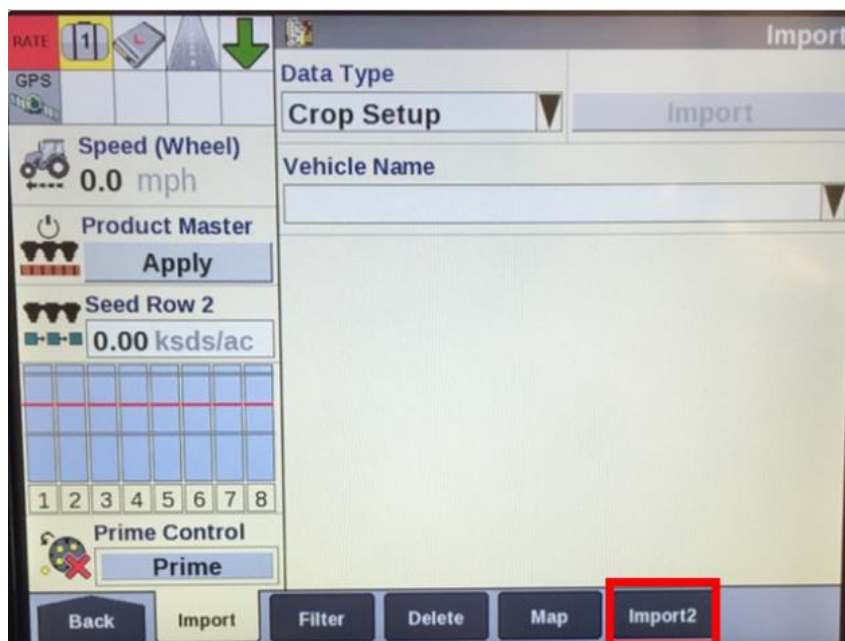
RATE 1
GPS

Import

Data Type
Crop Setup
Import

Speed (Wheel)
0.0 mph

Vehicle Name

Product Master
Apply

Seed Row 2
0.00 ksds/ac

1 2 3 4 5 6 7 8

Prime Control
Prime

Back
Import
Filter
Delete
Map
Import2